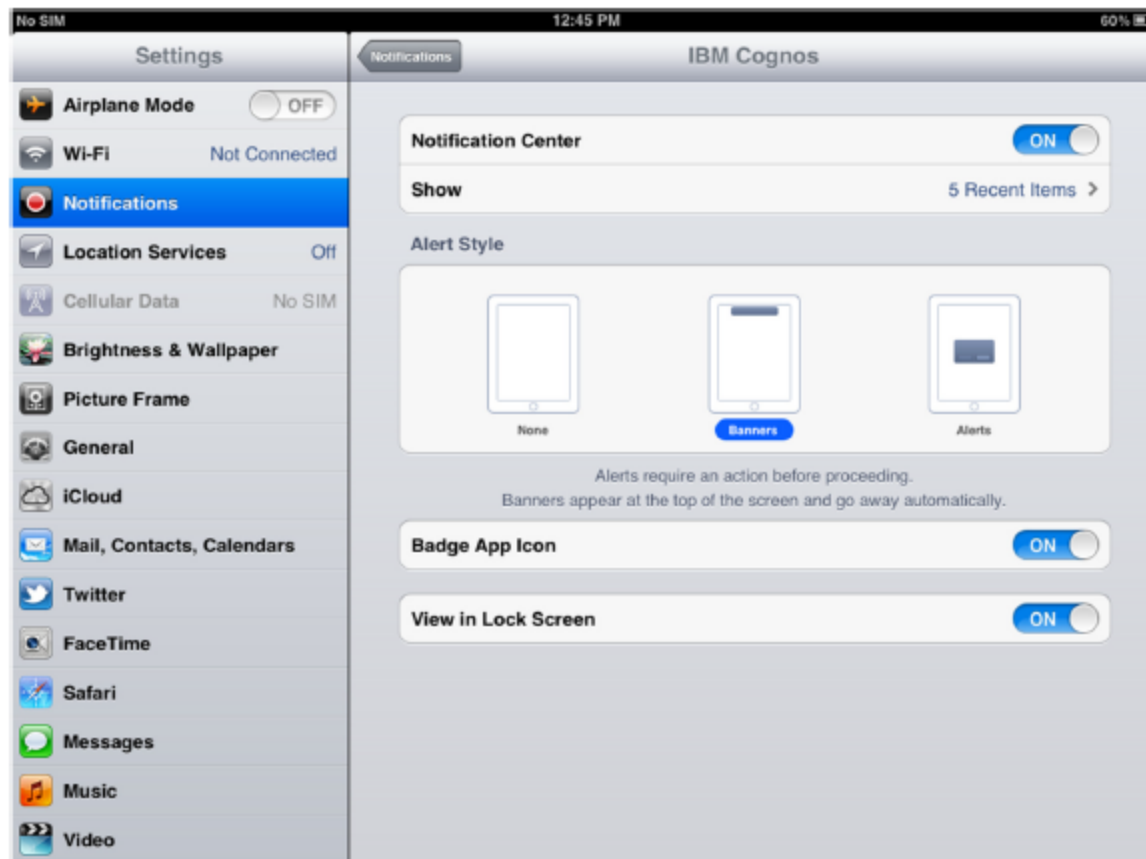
No SIM
12:45 PM
60%

Settings

Airplane Mode OFF
Wi-Fi Not Connected
Notifications
Location Services Off
Cellular Data No SIM
Brightness & Wallpaper
Picture Frame
General
iCloud
Mail, Contacts, Calendars
Twitter
FaceTime
Safari
Messages
Music
Video

Notifications
IBM Cognos

Notification Center ON
Show 5 Recent Items

Alert Style

None
Banners
Alerts

Alerts require an action before proceeding.
Banners appear at the top of the screen and go away automatically.

Badge App Icon ON

View in Lock Screen ON